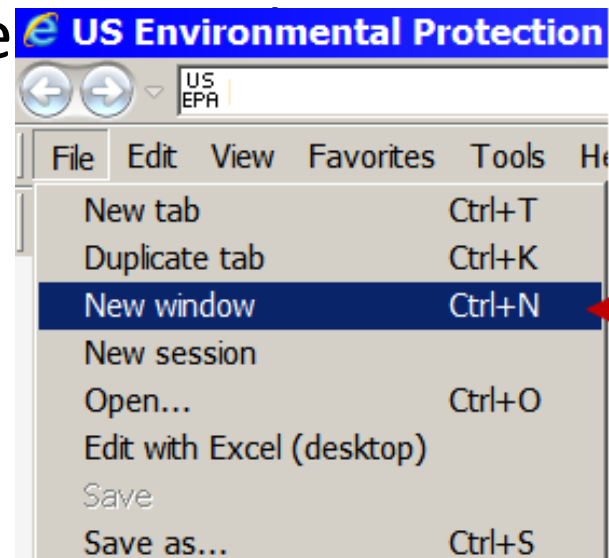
e US Environmental Protection

US EPA

File Edit View Favorites Tools He

New tab Ctrl+T
Duplicate tab Ctrl+K
New window Ctrl+N
New session
Open... Ctrl+O
Edit with Excel (desktop)
Save
Save as... Ctrl+S